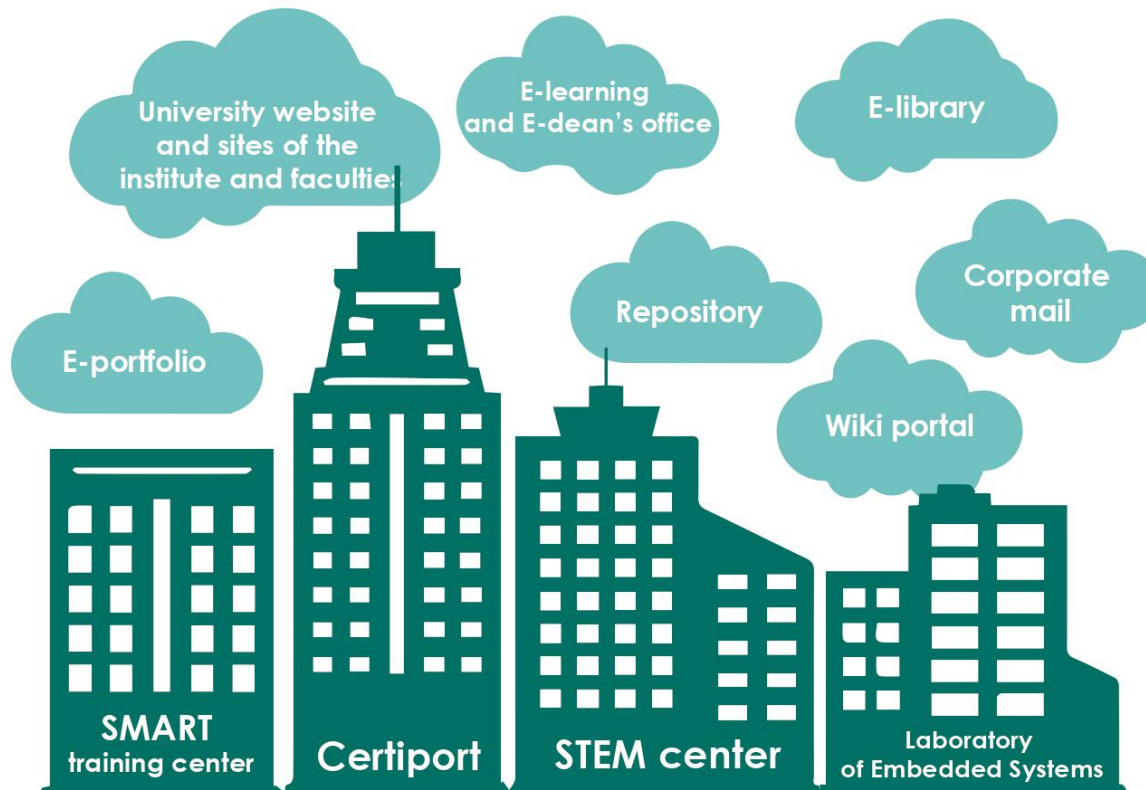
University website and sites of the institute and faculties

E-learning and E-dean's office

E-library

Corporate mail

Repository

E-portfolio

Wiki portal

SMART training center

Certiport

STEM center

Laboratory of Embedded Systems